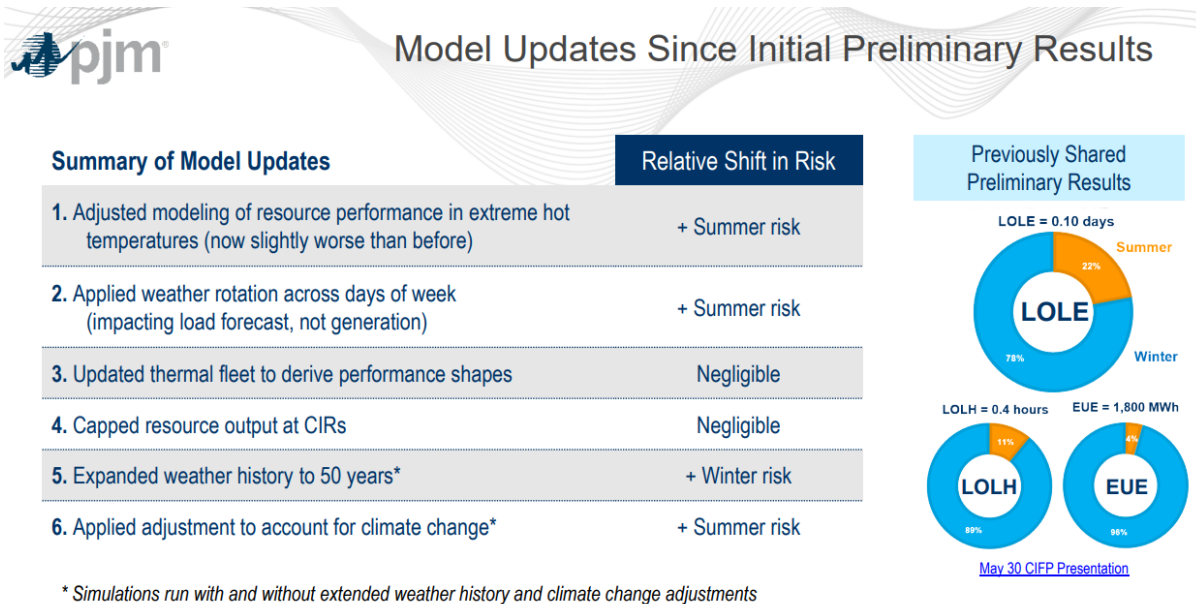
pjm

Model Updates Since Initial Preliminary Results

| Summary of Model Updates | Relative Shift in Risk |
|---|---|
| 1. Adjusted modeling of resource performance in extreme hot temperatures (now slightly worse than before) | + Summer risk |
| 2. Applied weather rotation across days of week (impacting load forecast, not generation) | + Summer risk |
| 3. Updated thermal fleet to derive performance shapes | Negligible |
| 4. Capped resource output at CIRs | Negligible |
| 5. Expanded weather history to 50 years* | + Winter risk |
| 6. Applied adjustment to account for climate change* | + Summer risk |

* Simulations run with and without extended weather history and climate change adjustments

Previously Shared Preliminary Results

LOLE = 0.10 days

Summer

22%

LOLE

78%

Winter

LOLH = 0.4 hours

11%

LOLH

89%

EUE = 1,800 MWh

4%

EUE

96%

May 30 CIFP Presentation